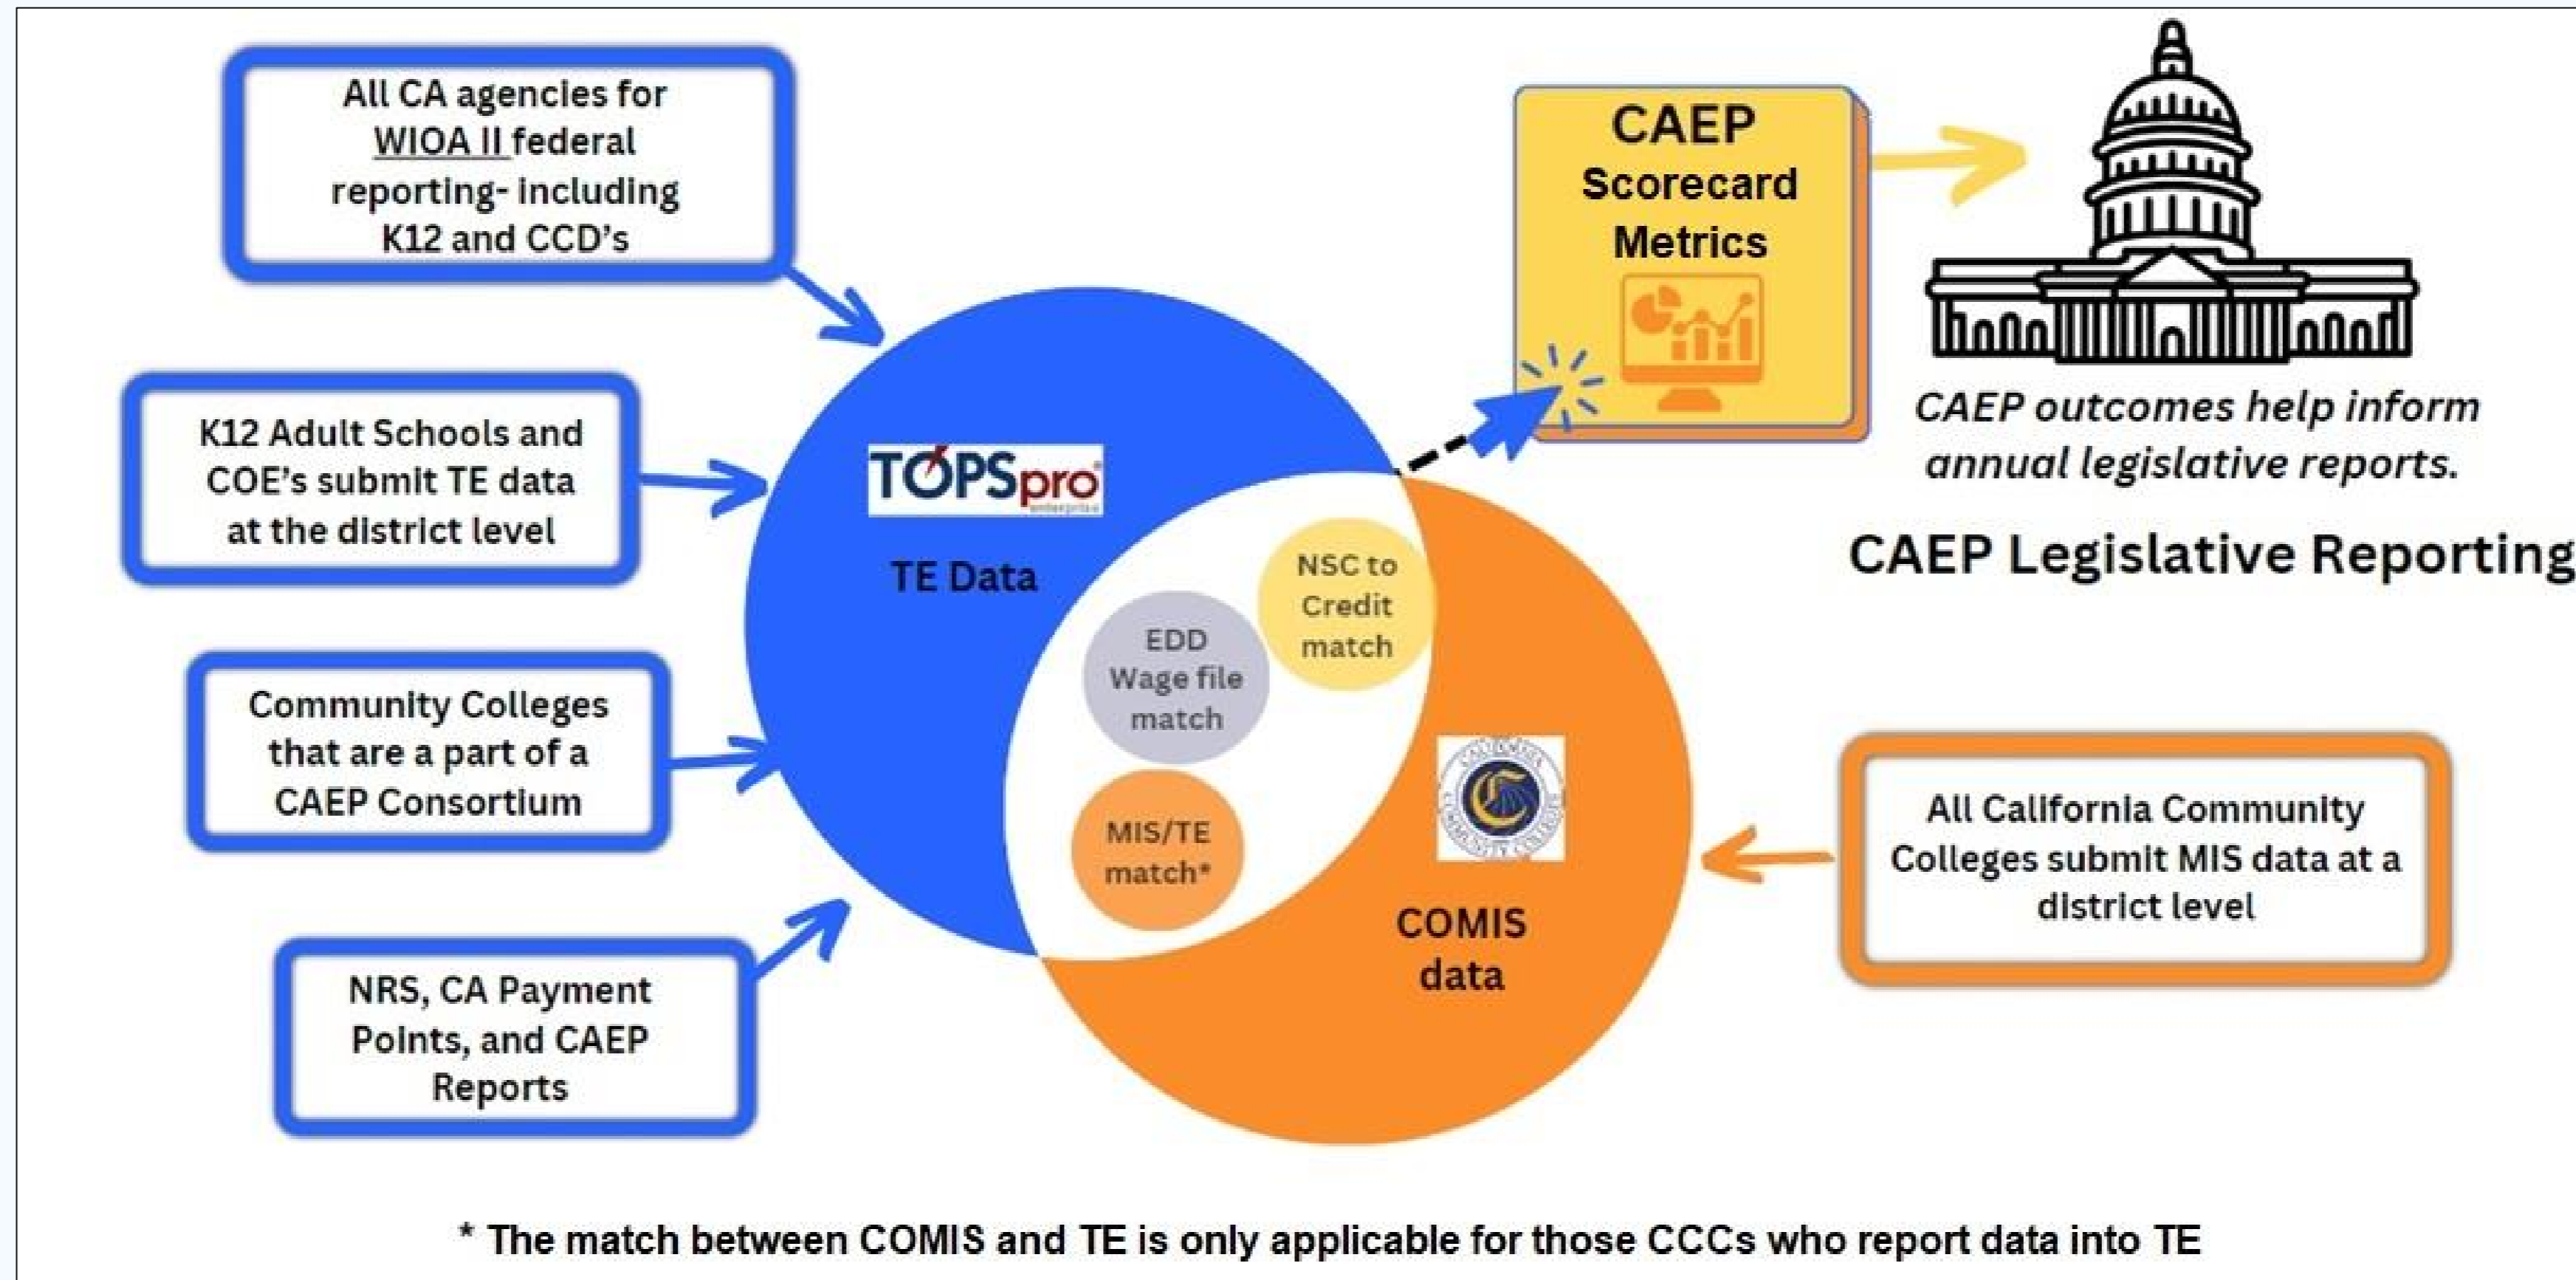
All CA agencies for WIOA II federal reporting- including K12 and CCD's

K12 Adult Schools and COE's submit TE data at the district level

Community Colleges that are a part of a CAEP Consortium

NRS, CA Payment Points, and CAEP Reports

TOPSpro enterprise

TE Data

EDD Wage file match

NSC to Credit match

MIS/TE match*

COMIS data

CAEP Scorecard Metrics

CAEP outcomes help inform annual legislative reports.

CAEP Legislative Reporting

All California Community Colleges submit MIS data at a district level

* The match between COMIS and TE is only applicable for those CCCs who report data into TE